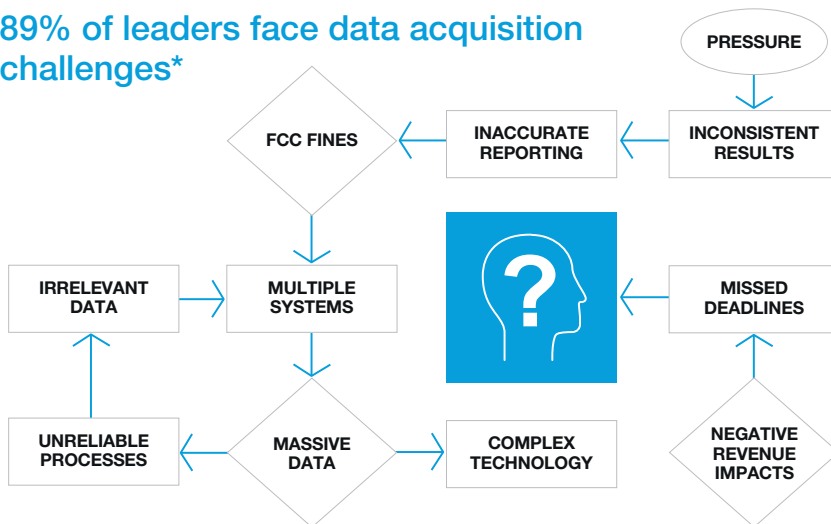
89% of leaders face data acquisition challenges*

PRESSURE

FCC FINES

INACCURATE REPORTING

INCONSISTENT RESULTS

IRRELEVANT DATA

MULTIPLE SYSTEMS

?

MISSED DEADLINES

UNRELIABLE PROCESSES

MASSIVE DATA

COMPLEX TECHNOLOGY

NEGATIVE REVENUE IMPACTS